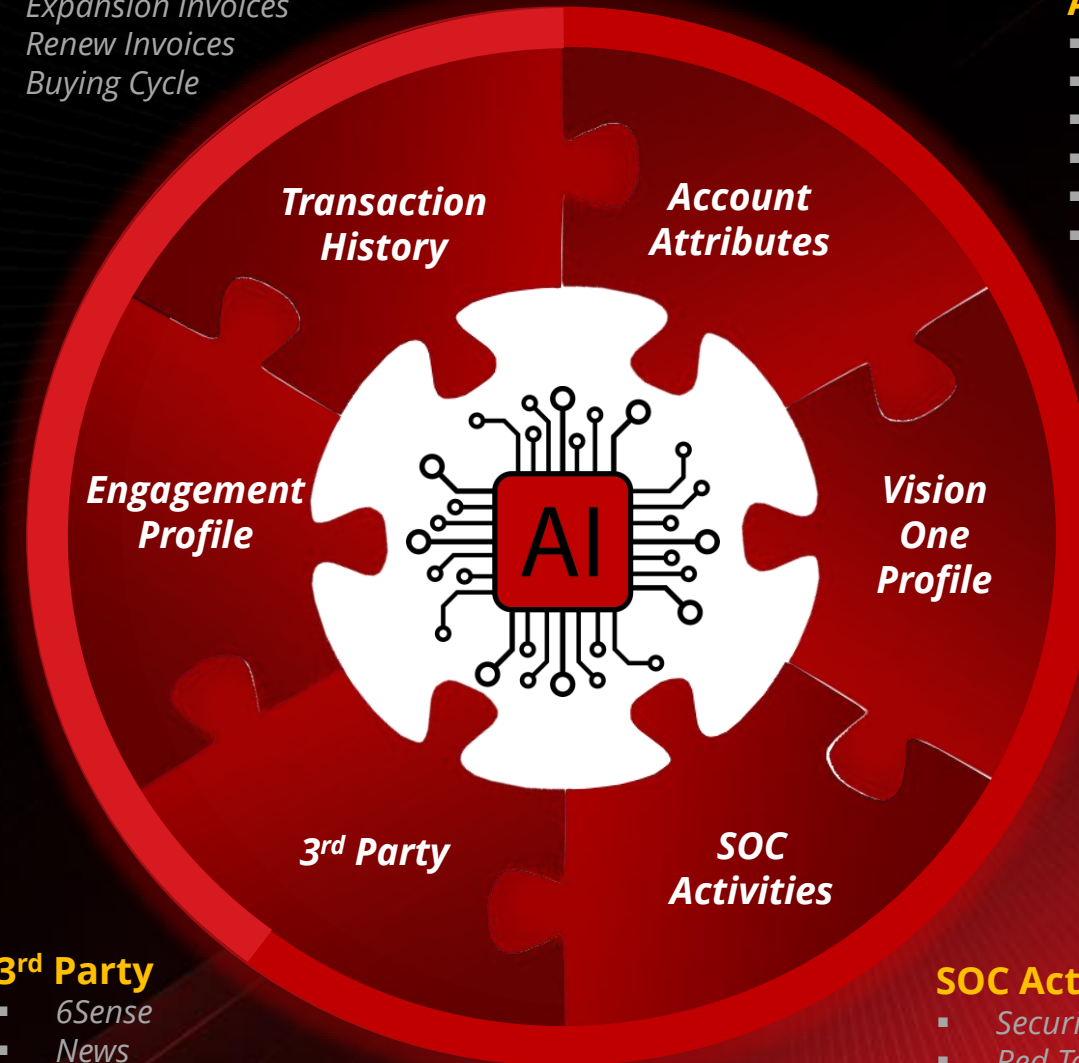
Expansion Invoices
Renew Invoices
Buying Cycle

Transaction History

Account Attributes

Engagement Profile

AI

Vision One Profile

3$^{rd}$ Party

SOC Activities

3$^{rd}$ Party
▪ 6Sense
▪ News

SOC Act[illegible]
▪ Securi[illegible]
▪ Red T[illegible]